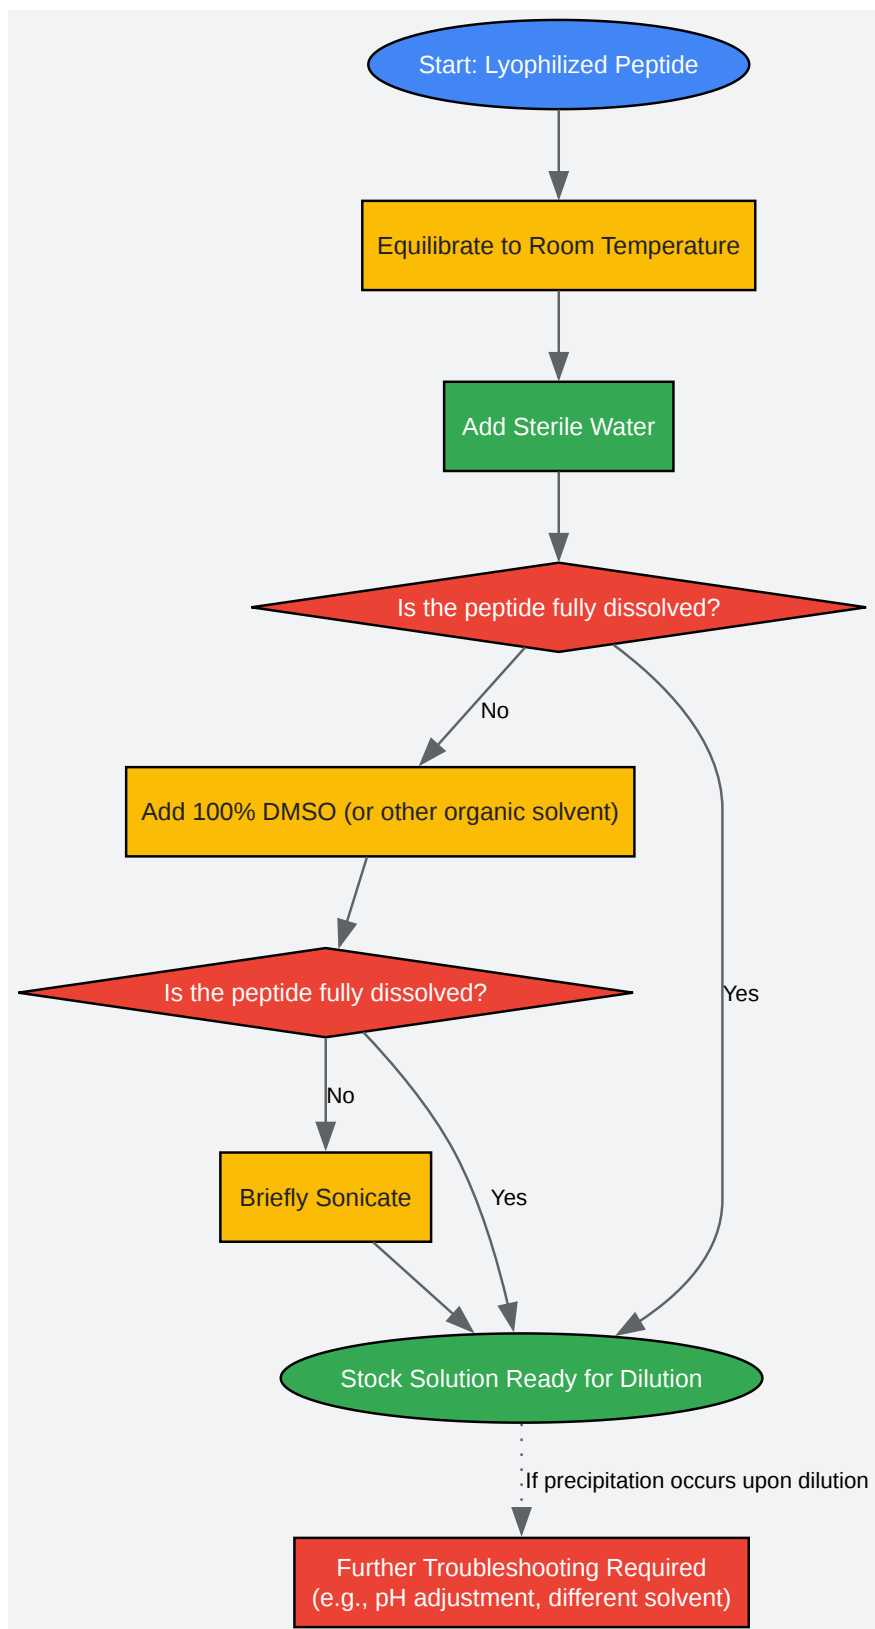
Start: Lyophilized Peptide

Equilibrate to Room Temperature

Add Sterile Water

Is the peptide fully dissolved?

No

Add 100% DMSO (or other organic solvent)

Yes

Is the peptide fully dissolved?

No

Briefly Sonicate

Yes

Stock Solution Ready for Dilution

If precipitation occurs upon dilution

Further Troubleshooting Required
(e.g., pH adjustment, different solvent)